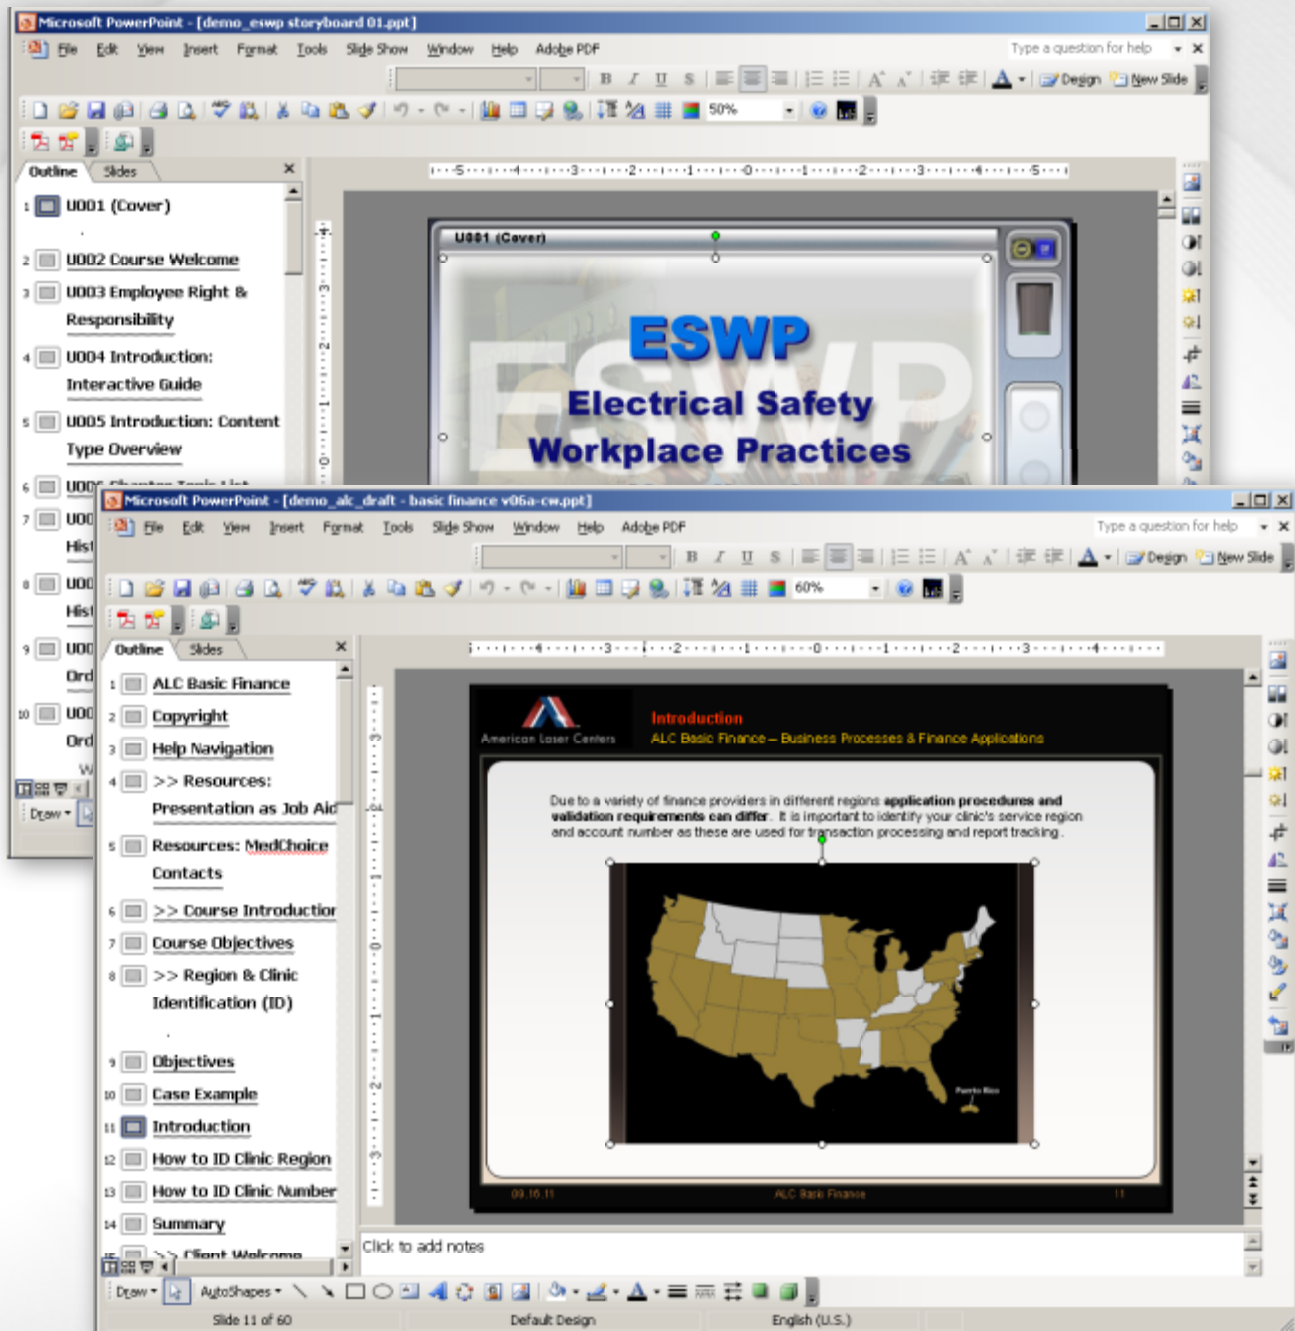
Microsoft PowerPoint - [demo_eswp storyboard 01.ppt]

File Edit View Insert Format Tools Slide Show Window Help Adobe PDF

Type a question for help

Design New Slide

50%

Outline Slides

1 U001 (Cover)

2 U002 Course Welcome

3 U003 Employee Right & Responsibility

4 U004 Introduction: Interactive Guide

5 U005 Introduction: Content Type Overview

6 U00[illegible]

7 U00 Hist

8 U00 Hist

9 U00 Ord

10 U00 Ord

Draw

U001 (Cover)

ESWP

Electrical Safety Workplace Practices

Microsoft PowerPoint - [demo_alc_draft - basic finance v06a-cw.ppt]

File Edit View Insert Format Tools Slide Show Window Help Adobe PDF

Type a question for help

Design New Slide

60%

Outline Slides

1 ALC Basic Finance

2 Copyright

3 Help Navigation

4 >> Resources: Presentation as Job Aid

5 Resources: MedChoice Contacts

6 >> Course Introduction

7 Course Objectives

8 >> Region & Clinic Identification (ID)

9 Objectives

10 Case Example

11 Introduction

12 How to ID Clinic Region

13 How to ID Clinic Number

14 Summary

15 >> Client Welcome

American Laser Centers

Introduction

ALC Basic Finance – Business Processes & Finance Applications

Due to a variety of finance providers in different regions application procedures and validation requirements can differ. It is important to identify your clinic's service region and account number as these are used for transaction processing and report tracking.

Puerto Rico

09.16.11 ALC Basic Finance 11

Click to add notes

Draw AutoShapes

Slide 11 of 60 Default Design English (U.S.)